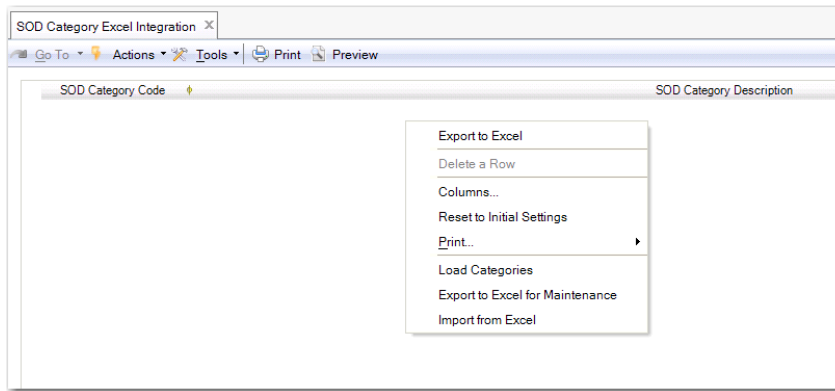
SOD Category Excel Integration ✕

Go To ▾ Actions ▾ Tools ▾ Print Preview

SOD Category Code

SOD Category Description

Export to Excel
Delete a Row
Columns...
Reset to Initial Settings
Print...
Load Categories
Export to Excel for Maintenance
Import from Excel